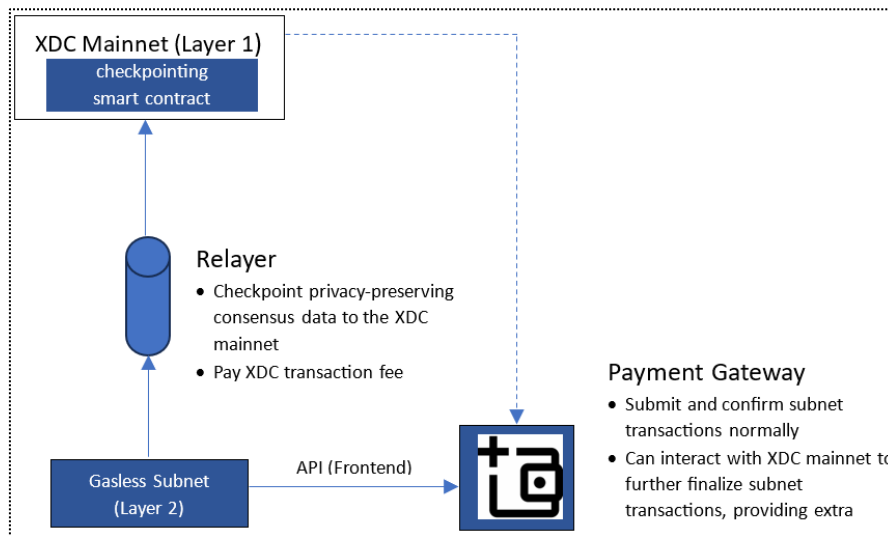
XDC Mainnet (Layer 1)

checkpointing smart contract

Relayer

- Checkpoint privacy-preserving consensus data to the XDC mainnet
- Pay XDC transaction fee

Payment Gateway

- Submit and confirm subnet transactions normally
- Can interact with XDC mainnet to further finalize subnet transactions, providing extra

Gasless Subnet (Layer 2)

API (Frontend)